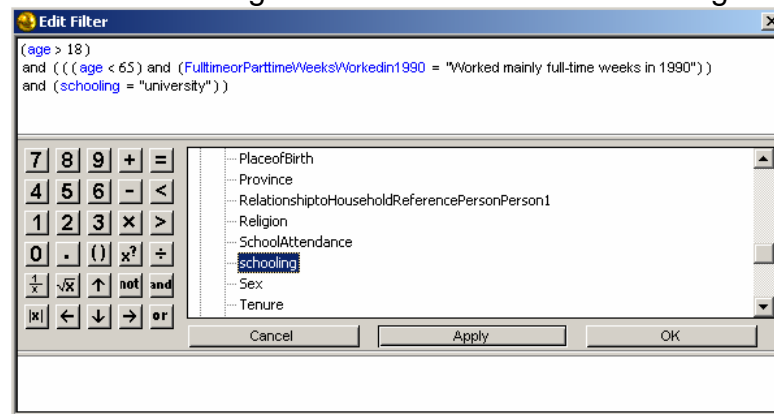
Edit Filter

(age > 18)
and (((age < 65) and (FulltimeorParttimeWeeksWorkedin1990 = "Worked mainly full-time weeks in 1990"))
and (schooling = "university"))

| 7 | 8 | 9 | + | = |
|---|---|---|---|---|
| 4 | 5 | 6 | - | < |
| 1 | 2 | 3 | × | > |
| 0 | . | () | $x^?$ | ÷ |
| $\frac{1}{x}$ | $\sqrt{x}$ | ↑ | not | and |
| \|x\| | ← | ↓ | → | or |

PlaceofBirth
Province
RelationshiptoHouseholdReferencePersonPerson1
Religion
SchoolAttendance
schooling
Sex
Tenure

Cancel
Apply
OK